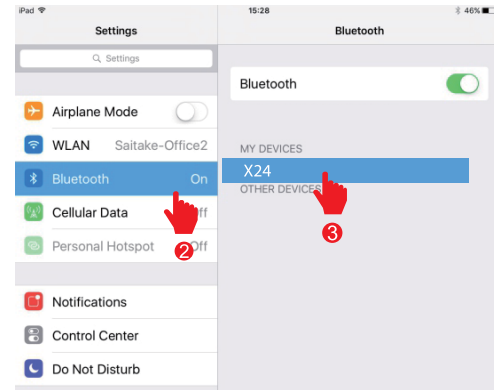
iPad
15:28
46%

Settings

Settings

Airplane Mode

WLAN Saitake-Office2

Bluetooth On

Cellular Data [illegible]ff

Personal Hotspot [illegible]ff

2

Notifications

Control Center

Do Not Disturb

Bluetooth

Bluetooth

MY DEVICES

X24

OTHER DEVICES

3